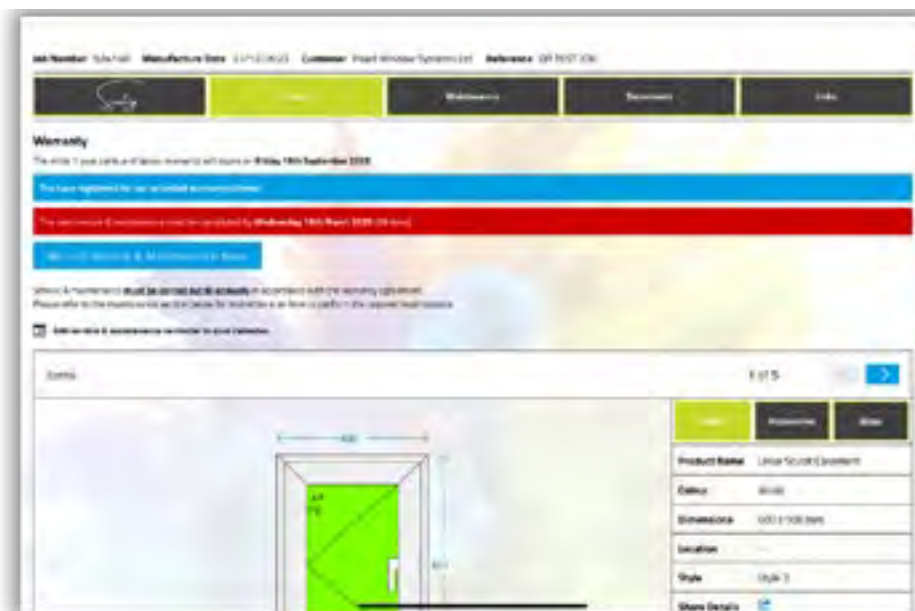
Job Number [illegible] Manufacture Date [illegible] Customer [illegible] Reference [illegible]

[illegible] Maintenance Documents Links

Warranty

The initial 1 year parts and labour warranty will expire on Friday 18th September 2020

You have registered for our extended warranty scheme!

The next service & maintenance must be completed by Wednesday 18th March 2020 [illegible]

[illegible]

Service & maintenance must be carried out bi-annually in accordance with the warranty agreement. Please refer to the maintenance section below for instructions on how to perform the required maintenance.

Add service & maintenance reminder to your calendar.

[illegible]

1 of 5

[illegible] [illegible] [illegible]

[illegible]

Product Name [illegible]

Colour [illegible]

Dimensions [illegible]

Location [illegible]

Style Style 1

Show Details